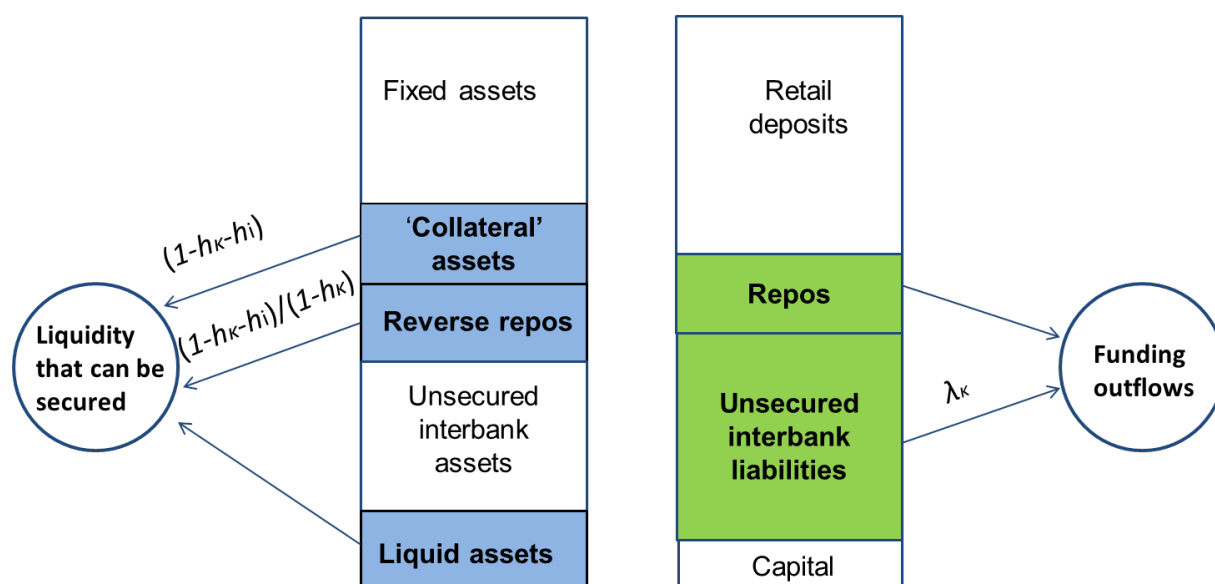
Fixed assets

'Collateral' assets

Reverse repos

Unsecured interbank assets

Liquid assets

$(1-h_K-h_i)$

$(1-h_K-h_i)/(1-h_K)$

Liquidity that can be secured

Retail deposits

Repos

Unsecured interbank liabilities

Capital

$\lambda_K$

Funding outflows